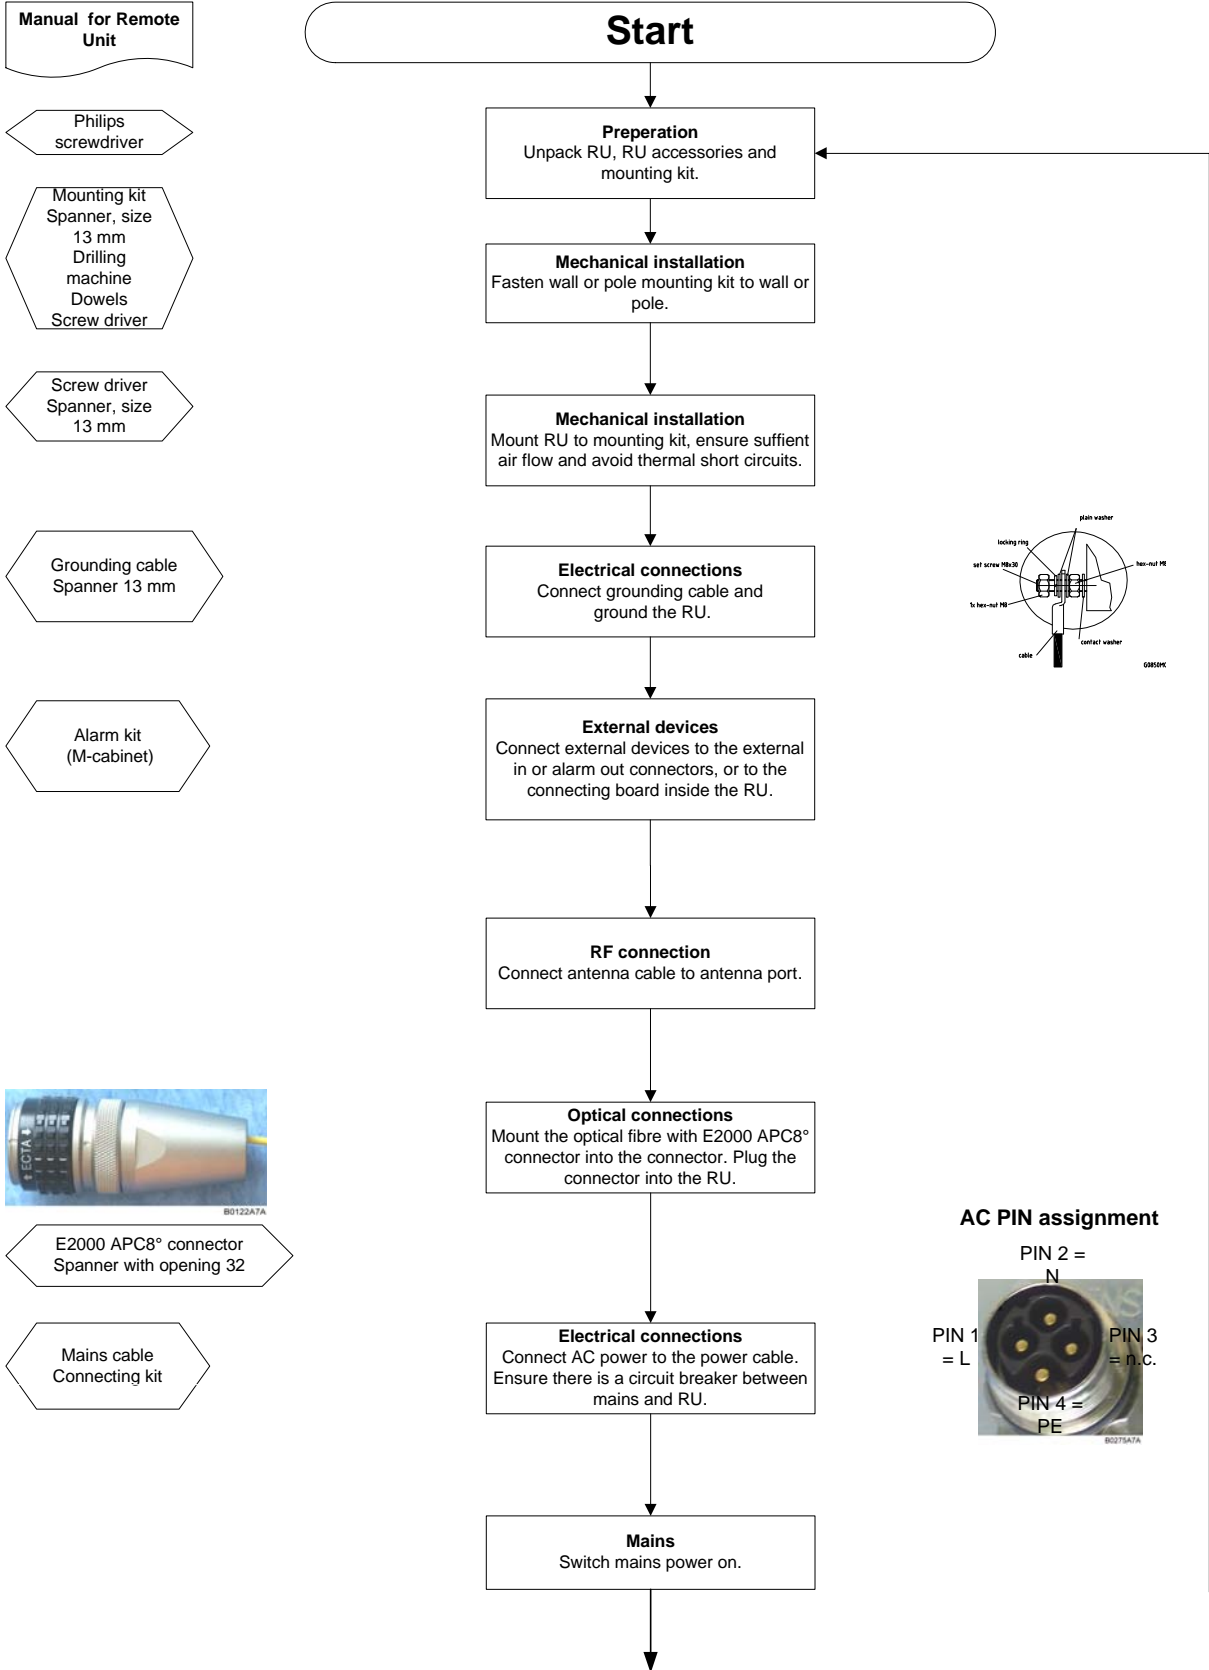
Manual for Remote Unit

Start

Philips screwdriver

Preperation
Unpack RU, RU accessories and mounting kit.

Mounting kit
Spanner, size 13 mm
Drilling machine
Dowels
Screw driver

Mechanical installation
Fasten wall or pole mounting kit to wall or pole.

Screw driver
Spanner, size 13 mm

Mechanical installation
Mount RU to mounting kit, ensure suffient air flow and avoid thermal short circuits.

Grounding cable
Spanner 13 mm

Electrical connections
Connect grounding cable and ground the RU.

plain washer
locking ring
set screw M8x30
hex-nut M8
1x hex-nut M8
contact washer
cable
G0850MK

Alarm kit
(M-cabinet)

External devices
Connect external devices to the external in or alarm out connectors, or to the connecting board inside the RU.

RF connection
Connect antenna cable to antenna port.

ECTA
B0122A7A

Optical connections
Mount the optical fibre with E2000 APC8° connector into the connector. Plug the connector into the RU.

E2000 APC8° connector
Spanner with opening 32

AC PIN assignment
PIN 2 = N
PIN 1 = L
PIN 3 = n.c.
PIN 4 = PE
B0275A7A

Mains cable
Connecting kit

Electrical connections
Connect AC power to the power cable. Ensure there is a circuit breaker between mains and RU.

Mains
Switch mains power on.